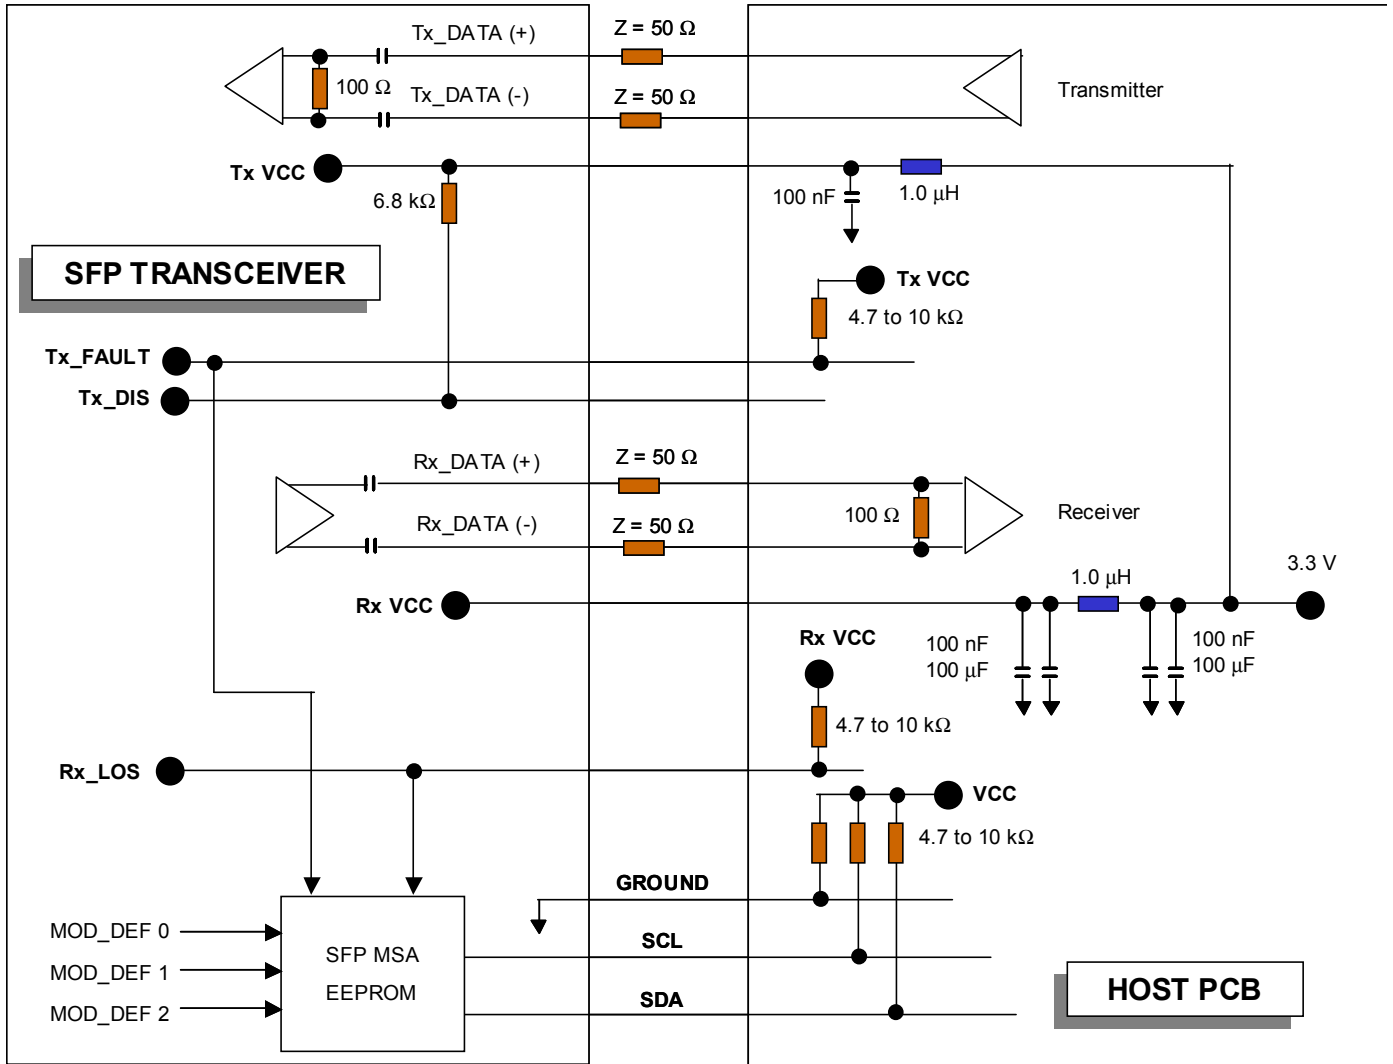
Tx_DATA (+)
Z = 50 Ω
100 Ω
Tx_DATA (-)
Z = 50 Ω
Transmitter
Tx VCC
6.8 kΩ
100 nF
1.0 µH
SFP TRANSCEIVER
Tx VCC
4.7 to 10 kΩ
Tx_FAULT
Tx_DIS
Rx_DATA (+)
Z = 50 Ω
Rx_DATA (-)
Z = 50 Ω
100 Ω
Receiver
3.3 V
1.0 µH
Rx VCC
Rx VCC
100 nF
100 µF
100 nF
100 µF
4.7 to 10 kΩ
Rx_LOS
VCC
4.7 to 10 kΩ
GROUND
MOD_DEF 0
MOD_DEF 1
MOD_DEF 2
SFP MSA
EEPROM
SCL
SDA
HOST PCB